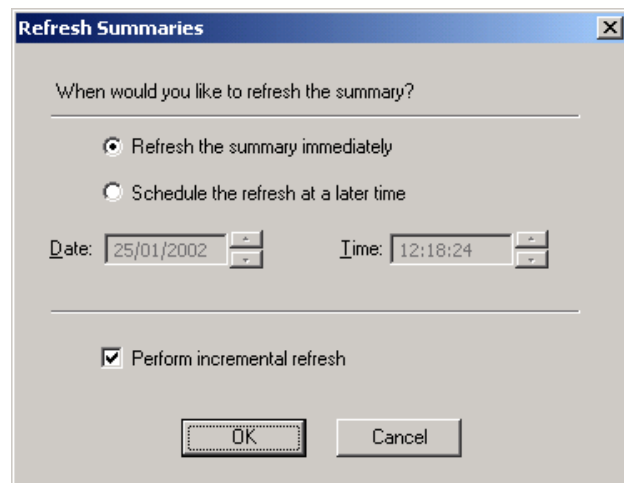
Refresh Summaries

When would you like to refresh the summary?

Refresh the summary immediately

Schedule the refresh at a later time

Date: 25/01/2002

Time: 12:18:24

Perform incremental refresh

OK

Cancel